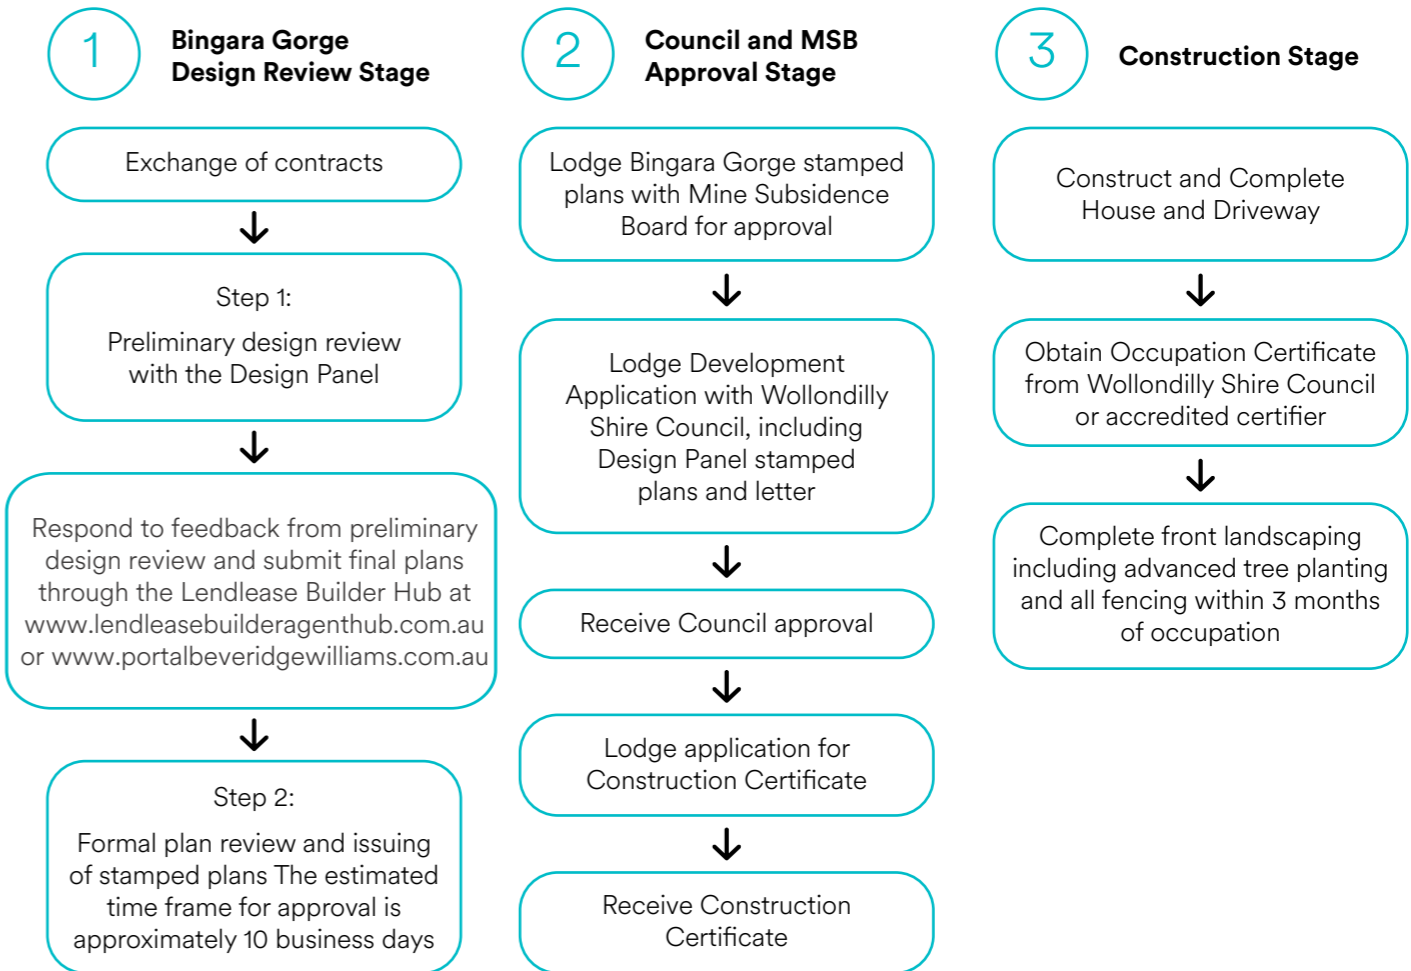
1
Bingara Gorge Design Review Stage

Exchange of contracts

Step 1:

Preliminary design review with the Design Panel

Respond to feedback from preliminary design review and submit final plans through the Lendlease Builder Hub at www.lendleasebuilderagenthub.com.au or www.portalbeveridgewilliams.com.au

Step 2:

Formal plan review and issuing of stamped plans The estimated time frame for approval is approximately 10 business days

2
Council and MSB Approval Stage

Lodge Bingara Gorge stamped plans with Mine Subsidence Board for approval

Lodge Development Application with Wollondilly Shire Council, including Design Panel stamped plans and letter

Receive Council approval

Lodge application for Construction Certificate

Receive Construction Certificate

3
Construction Stage

Construct and Complete House and Driveway

Obtain Occupation Certificate from Wollondilly Shire Council or accredited certifier

Complete front landscaping including advanced tree planting and all fencing within 3 months of occupation